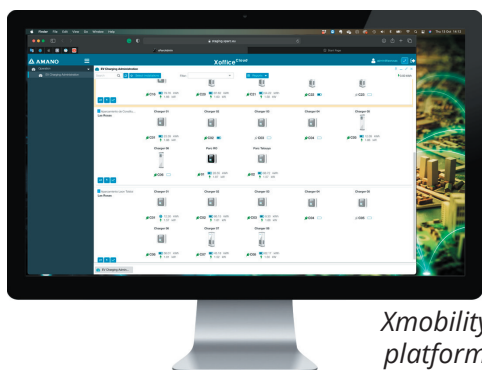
AMANO
Xoffice
EV Charging Administration
Charger 01
Charger 02
Charger 03
Charger 04
Charger 05
Charger 06
Pare 001
Pare Teleope
Charger 01
Charger 02
Charger 03
Charger 04
Charger 05
Charger 06
Charger 07
Charger 08
EV Charging Admin
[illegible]

Xmobility
platform